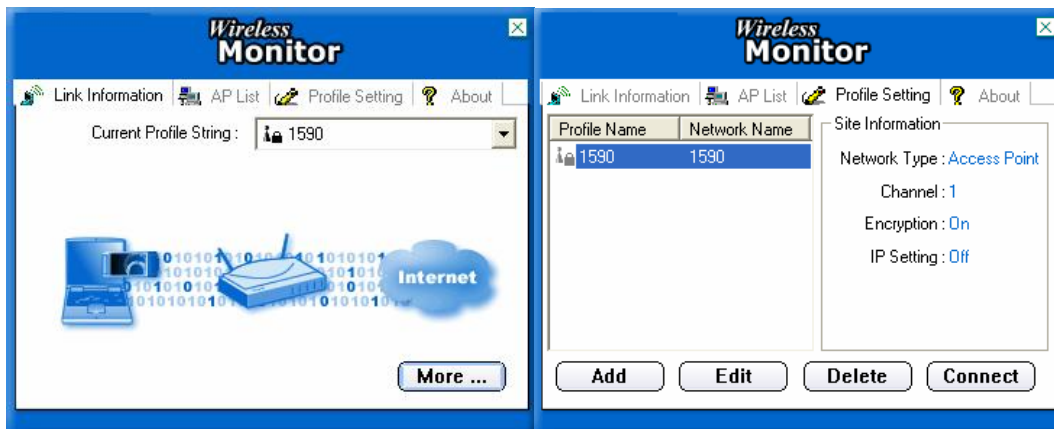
Wireless Monitor

Link Information | AP List | Profile Setting | About

Current Profile String : 1590

Internet

More ...

Wireless Monitor

Link Information | AP List | Profile Setting | About

| Profile Name | Network Name |
|---|---|
| 1590 | 1590 |

Site Information

Network Type : Access Point

Channel : 1

Encryption : On

IP Setting : Off

Add | Edit | Delete | Connect